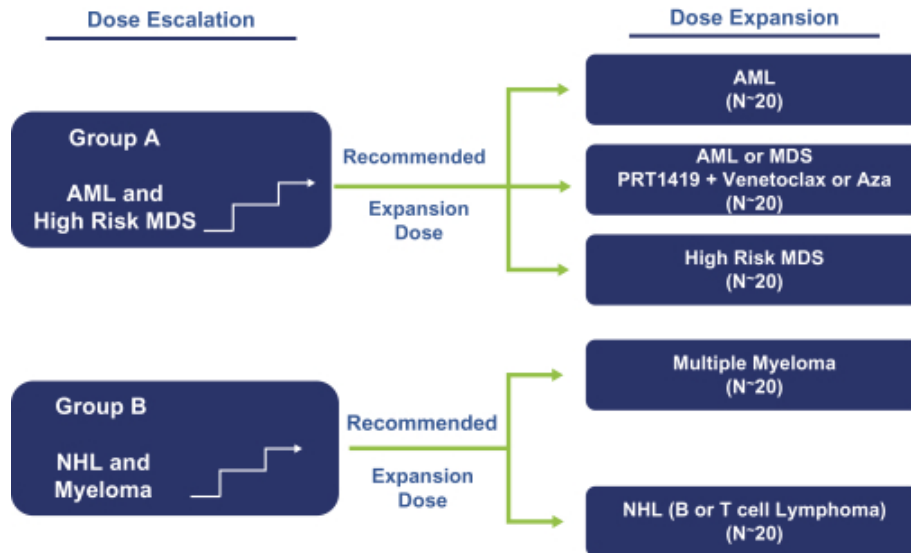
Dose Escalation

Dose Expansion

Group A

AML and High Risk MDS

Recommended

Expansion Dose

AML (N~20)

AML or MDS PRT1419 + Venetoclax or Aza (N~20)

High Risk MDS (N~20)

Group B

NHL and Myeloma

Recommended

Expansion Dose

Multiple Myeloma (N~20)

NHL (B or T cell Lymphoma) (N~20)